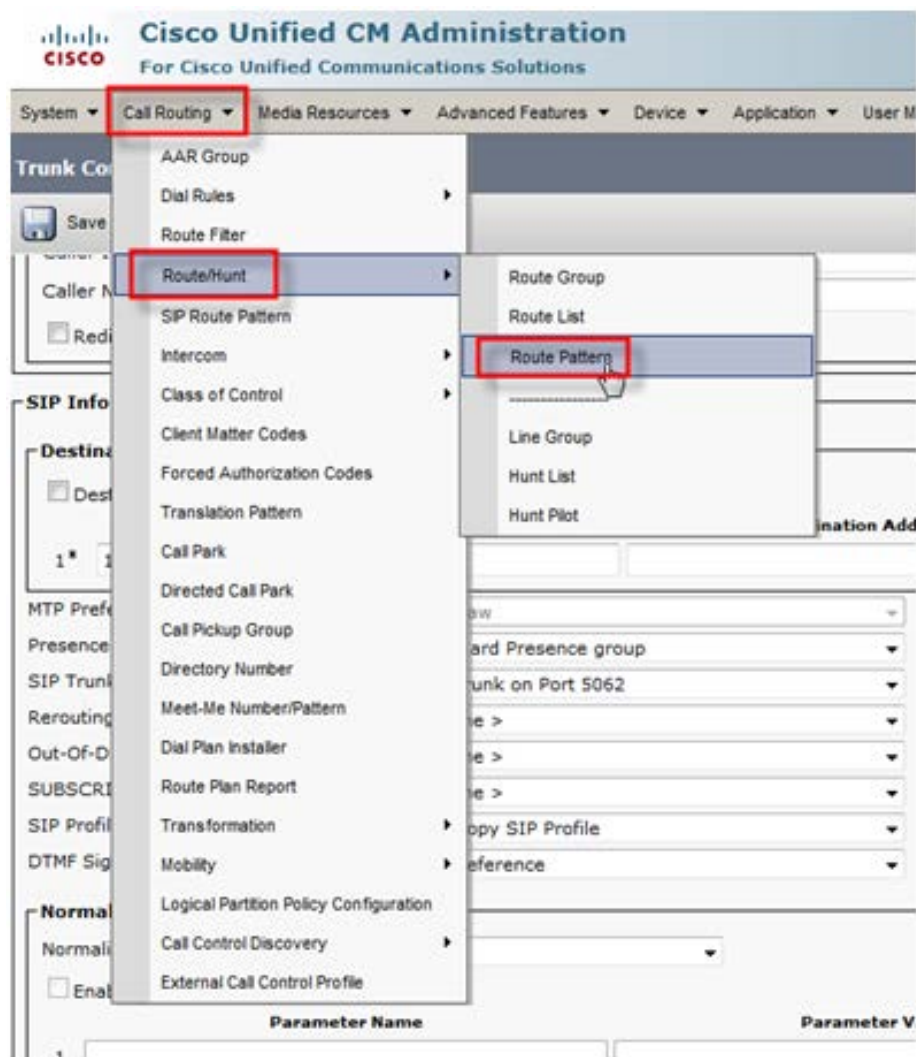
cisco Cisco Unified CM Administration
For Cisco Unified Communications Solutions

System ▾ Call Routing ▾ Media Resources ▾ Advanced Features ▾ Device ▾ Application ▾ User M

Trunk Co

Save

Caller N

Redi

SIP Info

Destina

Dest

1* 1

MTP Pref

Presence

SIP Trunk

Rerouting

Out-Of-D

SUBSCRI

SIP Profil

DTMF Sig

Normal

Normali

Enab

AAR Group
Dial Rules
Route Filter
Route/Hunt
SIP Route Pattern
Intercom
Class of Control
Client Matter Codes
Forced Authorization Codes
Translation Pattern
Call Park
Directed Call Park
Call Pickup Group
Directory Number
Meet-Me Number/Pattern
Dial Plan Installer
Route Plan Report
Transformation
Mobility
Logical Partition Policy Configuration
Call Control Discovery
External Call Control Profile

Route Group
Route List
Route Pattern
Line Group
Hunt List
Hunt Pilot

ination Add

aw
ard Presence group
unk on Port 5062
e >
e >
e >
opy SIP Profile
eference

Parameter Name
Parameter V

1